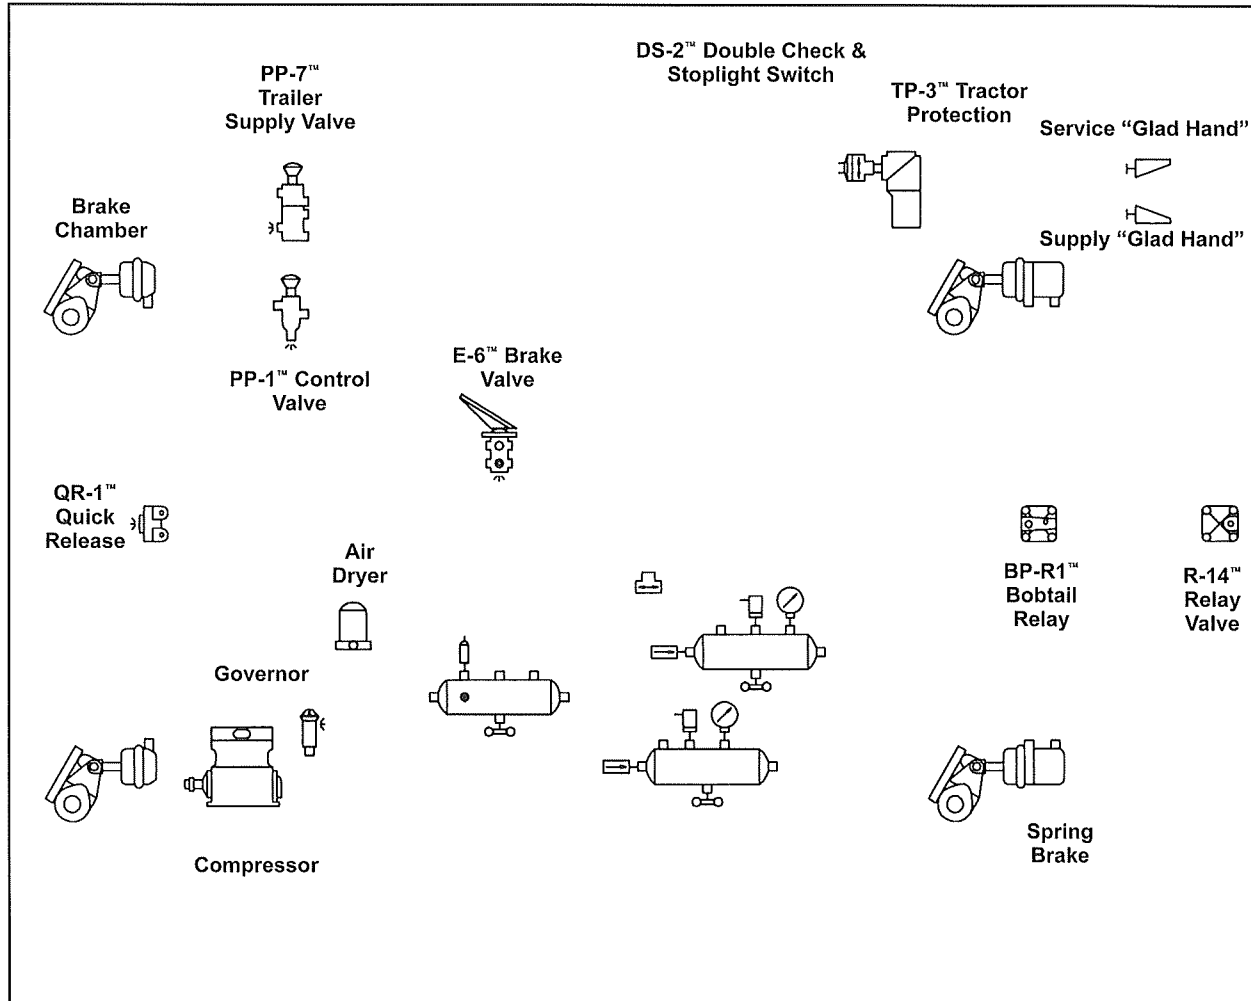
PP-7™ Trailer Supply Valve

DS-2™ Double Check & Stoplight Switch

TP-3™ Tractor Protection

Service “Glad Hand”

Supply “Glad Hand”

Brake Chamber

PP-1™ Control Valve

E-6™ Brake Valve

QR-1™ Quick Release

Air Dryer

BP-R1™ Bobtail Relay

R-14™ Relay Valve

Governor

Compressor

Spring Brake